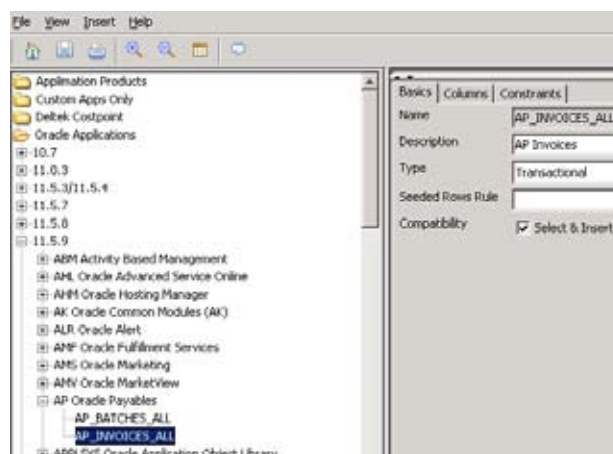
File View Insert Help

Applimation Products
Custom Apps Only
Deltek Costpoint
Oracle Applications
10.7
11.0.3
11.5.3/11.5.4
11.5.7
11.5.8
11.5.9
ABM Activity Based Management
AHL Oracle Advanced Service Online
AHM Oracle Hosting Manager
AK Oracle Common Modules (AK)
ALR Oracle Alert
AMF Oracle Fulfillment Services
AMS Oracle Marketing
AMV Oracle MarketView
AP Oracle Payables
AP_BATCHES_ALL
AP_INVOICES_ALL
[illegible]

Basics | Columns | Constraints |
Name AP_INVOICES_ALL
Description AP Invoices
Type Transactional
Seeded Rows Rule
Compatibility Select & Insert